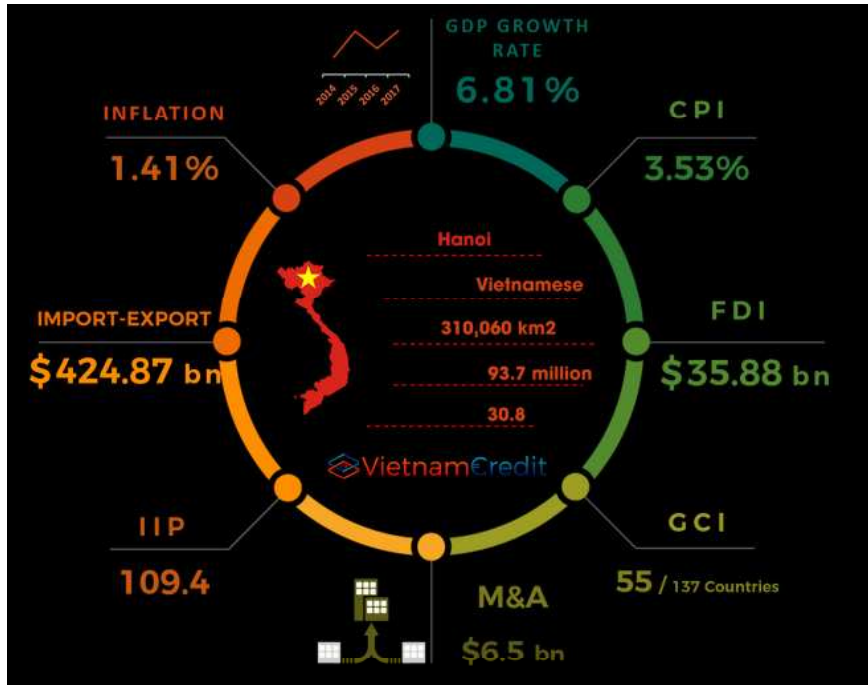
2014 2015 2016 2017

GDP GROWTH RATE
6.81%

INFLATION
1.41%

CPI
3.53%

Hanoi
Vietnamese
310,060 km2
93.7 million
30.8

IMPORT-EXPORT
$424.87 bn

FDI
$35.88 bn

VietnamCredit

IIP
109.4

GCI
55 / 137 Countries

M&A
$6.5 bn